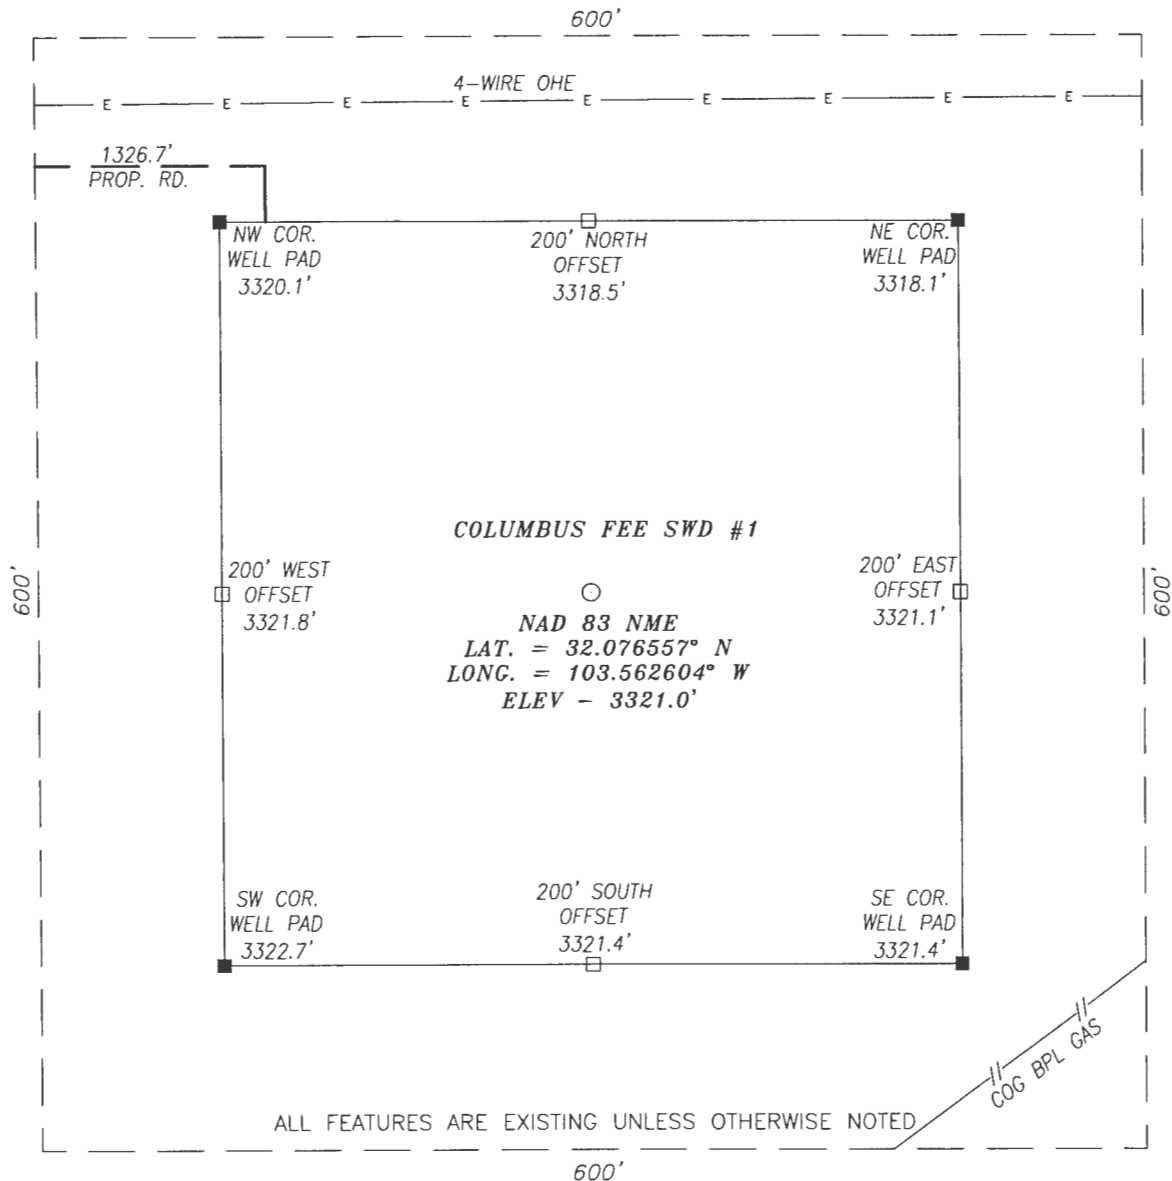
600'

4-WIRE OHE

E E E E E E E E E

1326.7'
PROP. RD.

NW COR.
WELL PAD
3320.1'

200' NORTH
OFFSET
3318.5'

NE COR.
WELL PAD
3318.1'

COLUMBUS FEE SWD #1

600'

200' WEST
OFFSET
3321.8'

200' EAST
OFFSET
3321.1'

600'

NAD 83 NME
LAT. = 32.076557° N
LONG. = 103.562604° W
ELEV – 3321.0'

SW COR.
WELL PAD
3322.7'

200' SOUTH
OFFSET
3321.4'

SE COR.
WELL PAD
3321.4'

COG BPL GAS

ALL FEATURES ARE EXISTING UNLESS OTHERWISE NOTED

600'